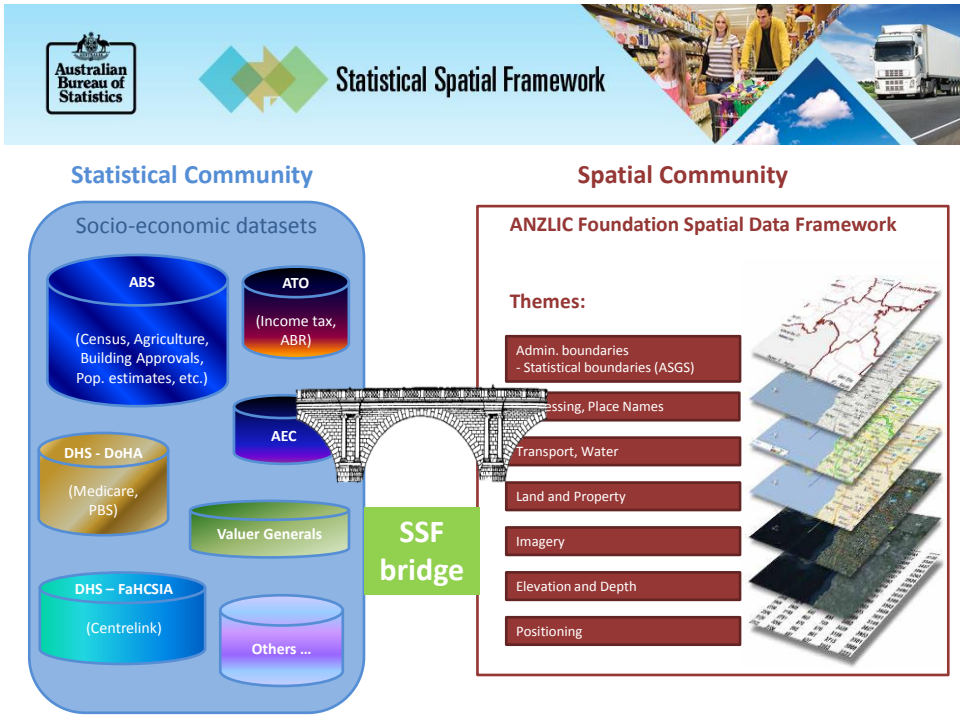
Australian Bureau of Statistics

Statistical Spatial Framework

Statistical Community

Socio-economic datasets

ABS

(Census, Agriculture, Building Approvals, Pop. estimates, etc.)

ATO

(Income tax, ABR)

AEC

DHS - DoHA

(Medicare, PBS)

Valuer Generals

DHS – FaHCSIA

(Centrelink)

Others …

SSF bridge

Spatial Community

ANZLIC Foundation Spatial Data Framework

Themes:

Admin. boundaries
- Statistical boundaries (ASGS)

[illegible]essing, Place Names

Transport, Water

Land and Property

Imagery

Elevation and Depth

Positioning